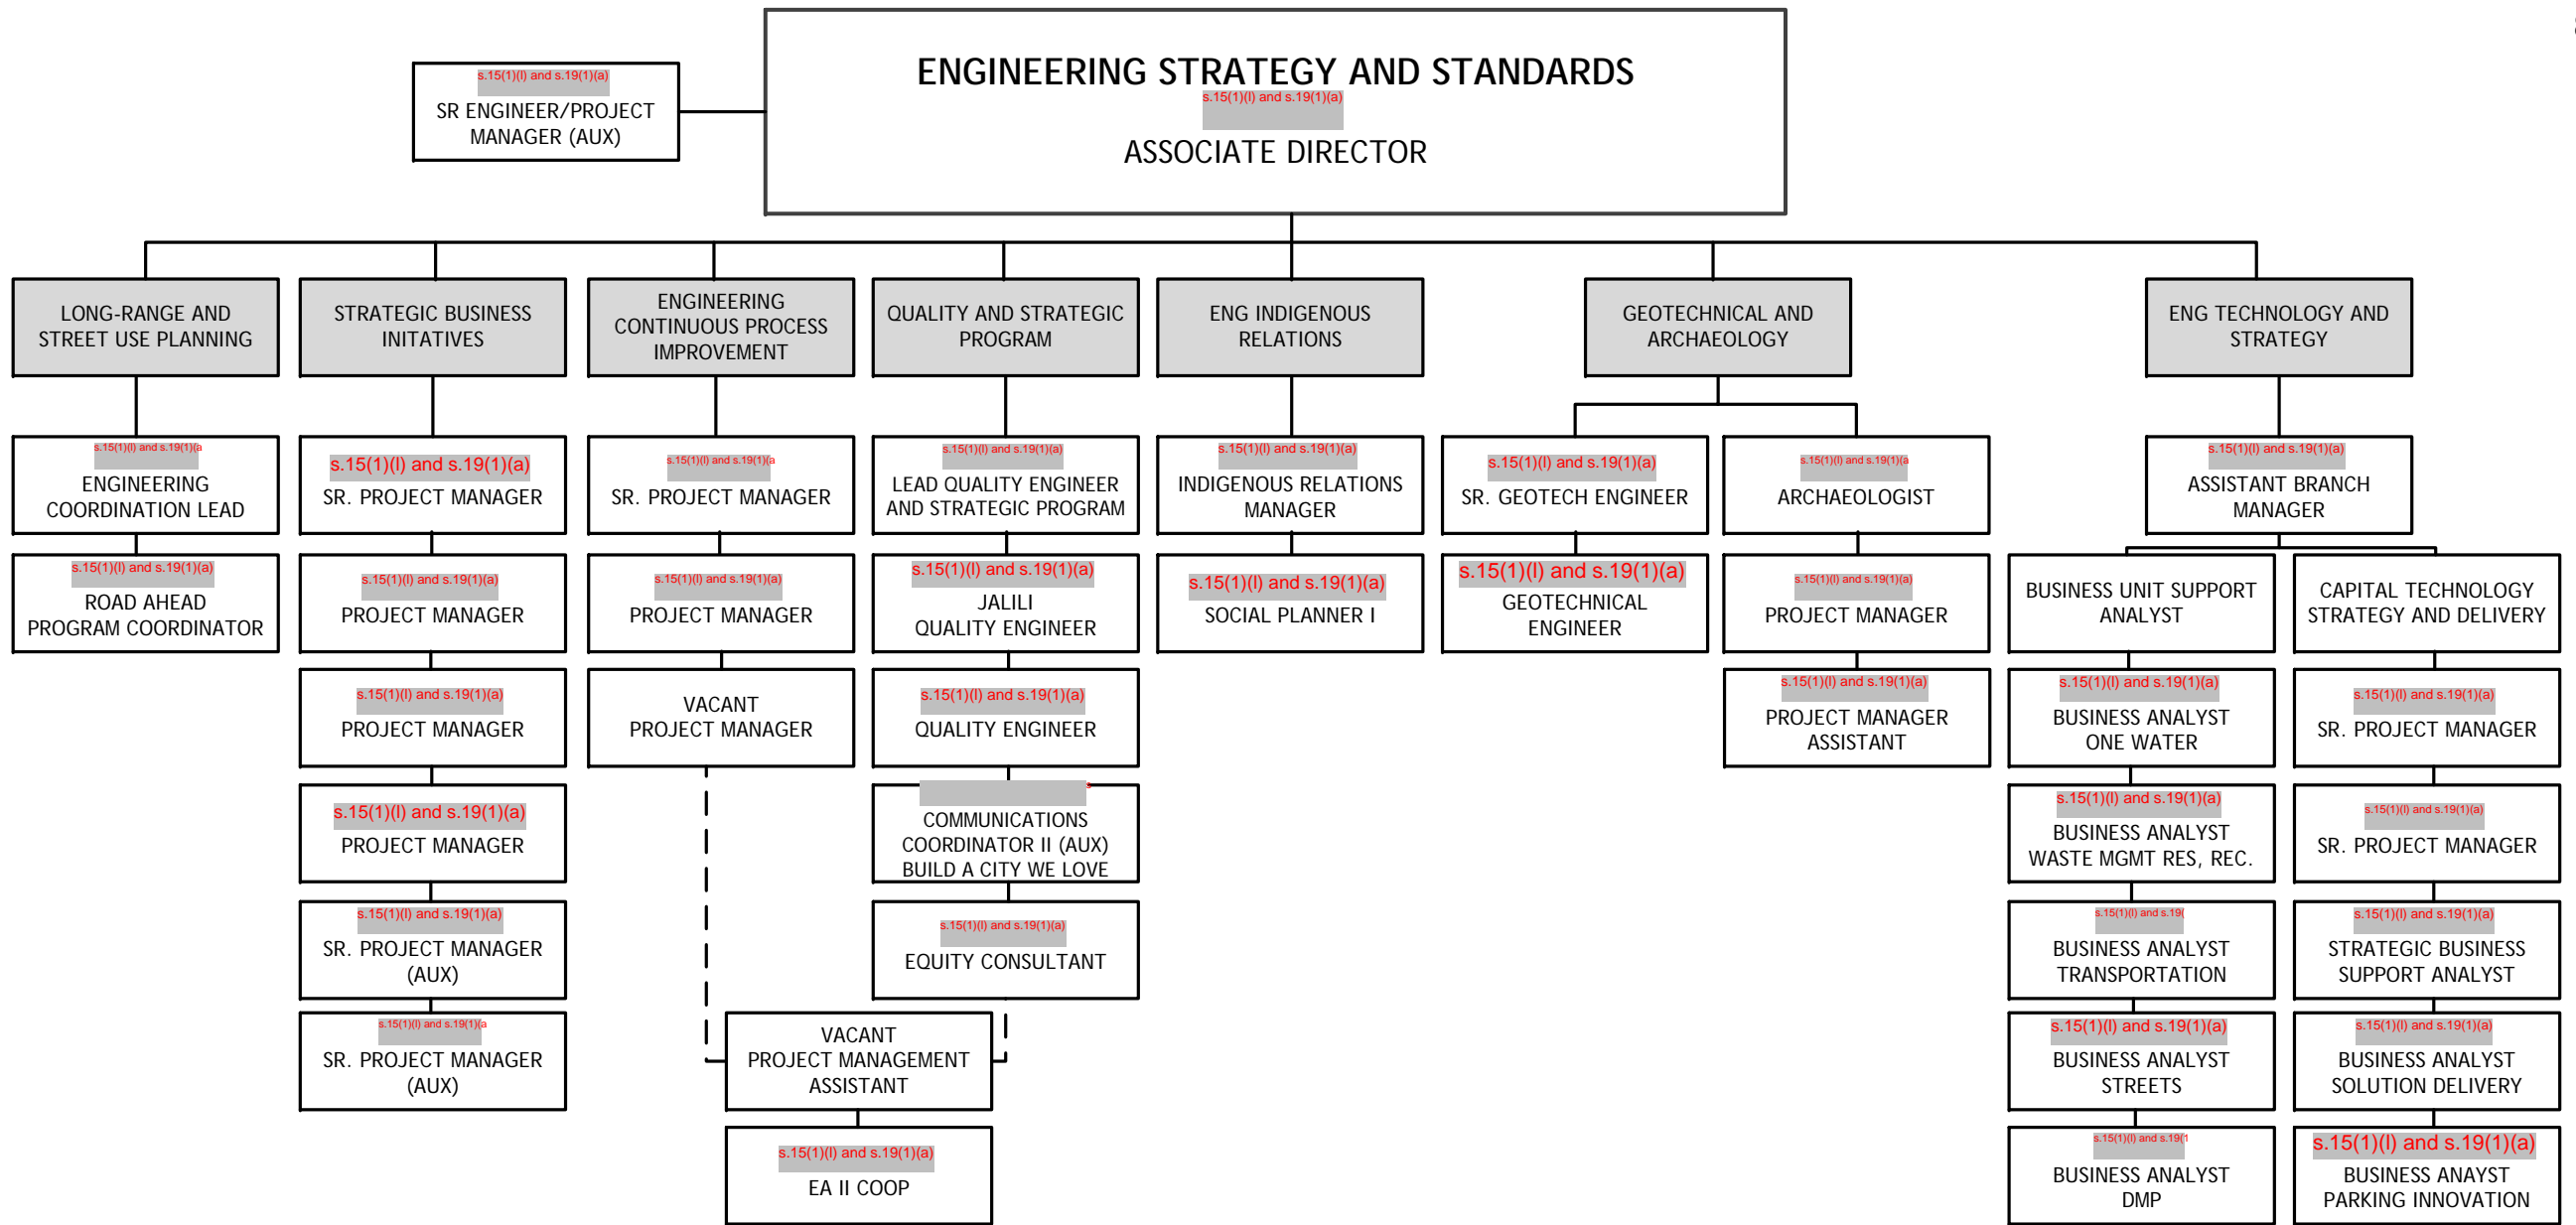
ENGINEERING STRATEGY AND STANDARDS
s.15(1)(l) and s.19(1)(a)
ASSOCIATE DIRECTOR

s.15(1)(l) and s.19(1)(a)
SR ENGINEER/PROJECT MANAGER (AUX)

LONG-RANGE AND STREET USE PLANNING

s.15(1)(l) and s.19(1)(a
ENGINEERING COORDINATION LEAD

s.15(1)(l) and s.19(1)(a)
ROAD AHEAD PROGRAM COORDINATOR

STRATEGIC BUSINESS INITATIVES

s.15(1)(l) and s.19(1)(a)
SR. PROJECT MANAGER

s.15(1)(l) and s.19(1)(a)
PROJECT MANAGER

s.15(1)(l) and s.19(1)(a)
PROJECT MANAGER

s.15(1)(l) and s.19(1)(a)
PROJECT MANAGER

s.15(1)(l) and s.19(1)(a)
SR. PROJECT MANAGER (AUX)

s.15(1)(l) and s.19(1)(a
SR. PROJECT MANAGER (AUX)

ENGINEERING CONTINUOUS PROCESS IMPROVEMENT

s.15(1)(l) and s.19(1)(a
SR. PROJECT MANAGER

s.15(1)(l) and s.19(1)(a)
PROJECT MANAGER

VACANT
PROJECT MANAGER

VACANT
PROJECT MANAGEMENT ASSISTANT

s.15(1)(l) and s.19(1)(a)
EA II COOP

QUALITY AND STRATEGIC PROGRAM

s.15(1)(l) and s.19(1)(a)
LEAD QUALITY ENGINEER AND STRATEGIC PROGRAM

s.15(1)(l) and s.19(1)(a)
JALILI
QUALITY ENGINEER

s.15(1)(l) and s.19(1)(a)
QUALITY ENGINEER

COMMUNICATIONS COORDINATOR II (AUX) BUILD A CITY WE LOVE

s.15(1)(l) and s.19(1)(a)
EQUITY CONSULTANT

ENG INDIGENOUS RELATIONS

s.15(1)(l) and s.19(1)(a)
INDIGENOUS RELATIONS MANAGER

s.15(1)(l) and s.19(1)(a)
SOCIAL PLANNER I

GEOTECHNICAL AND ARCHAEOLOGY

s.15(1)(l) and s.19(1)(a)
SR. GEOTECH ENGINEER

s.15(1)(l) and s.19(1)(a)
GEOTECHNICAL ENGINEER

s.15(1)(l) and s.19(1)(a
ARCHAEOLOGIST

s.15(1)(l) and s.19(1)(a)
PROJECT MANAGER

s.15(1)(l) and s.19(1)(a)
PROJECT MANAGER ASSISTANT

ENG TECHNOLOGY AND STRATEGY

s.15(1)(l) and s.19(1)(a)
ASSISTANT BRANCH MANAGER

BUSINESS UNIT SUPPORT ANALYST

s.15(1)(l) and s.19(1)(a)
BUSINESS ANALYST ONE WATER

s.15(1)(l) and s.19(1)(a)
BUSINESS ANALYST WASTE MGMT RES, REC.

s.15(1)(l) and s.19(
BUSINESS ANALYST TRANSPORTATION

s.15(1)(l) and s.19(1)(a)
BUSINESS ANALYST STREETS

s.15(1)(l) and s.19(1
BUSINESS ANALYST DMP

CAPITAL TECHNOLOGY STRATEGY AND DELIVERY

s.15(1)(l) and s.19(1)(a)
SR. PROJECT MANAGER

s.15(1)(l) and s.19(1)(a)
SR. PROJECT MANAGER

s.15(1)(l) and s.19(1)(a)
STRATEGIC BUSINESS SUPPORT ANALYST

s.15(1)(l) and s.19(1)(a)
BUSINESS ANALYST SOLUTION DELIVERY

s.15(1)(l) and s.19(1)(a)
BUSINESS ANAYST PARKING INNOVATION